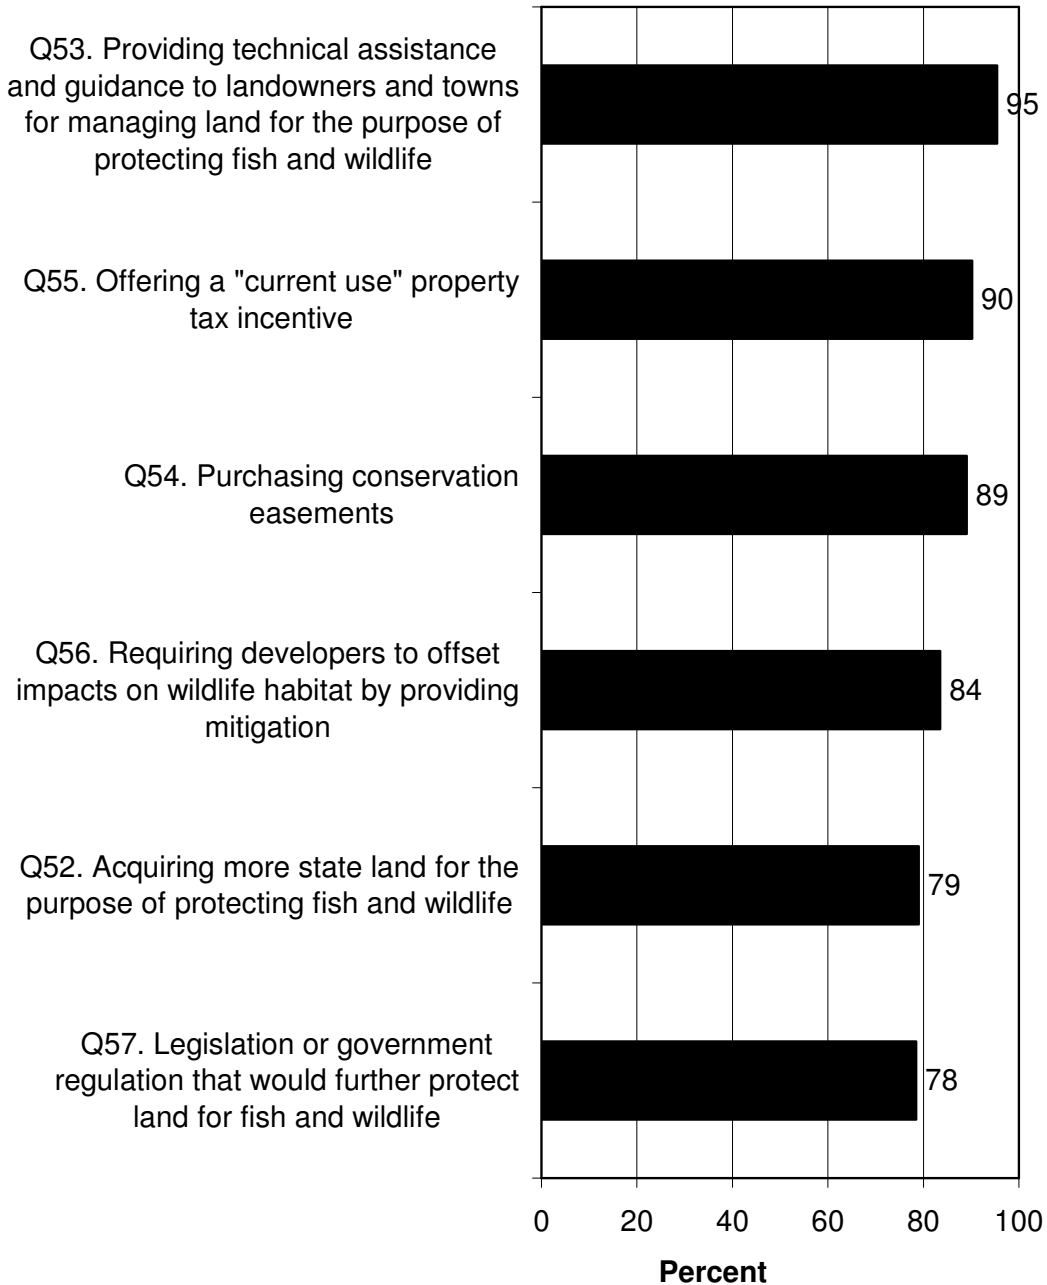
Q53. Providing technical assistance and guidance to landowners and towns for managing land for the purpose of protecting fish and wildlife

95

Q55. Offering a "current use" property tax incentive

90

Q54. Purchasing conservation easements

89

Q56. Requiring developers to offset impacts on wildlife habitat by providing mitigation

84

Q52. Acquiring more state land for the purpose of protecting fish and wildlife

79

Q57. Legislation or government regulation that would further protect land for fish and wildlife

78

0 20 40 60 80 100

Percent